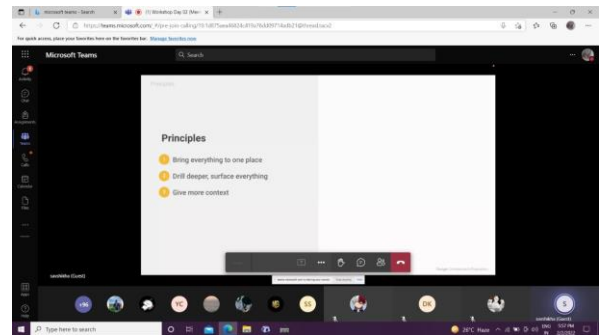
Microsoft teams - Search
(1) Workshop Day 02 (Meet
https://teams.microsoft.com/_#/pre-join-calling/19:5d0
For quick access, place your favorites here on the favorites bar. Manage favorites now

Microsoft Teams
Search

Activity
Chat
Assignments
Teams
Calls
Calendar
Files

Principles

Principles

1 Bring everything to one place
2 Drill deeper, surface everything
3 Give more context

YC
SS
DK
S

Type here to search
26°C Haze